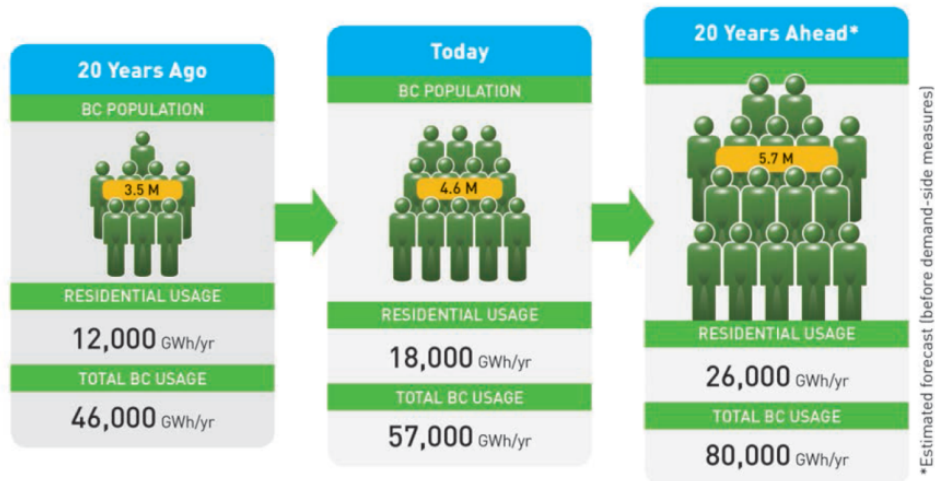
20 Years Ago

BC POPULATION

3.5 M

RESIDENTIAL USAGE

12,000 GWh/yr

TOTAL BC USAGE

46,000 GWh/yr

Today

BC POPULATION

4.6 M

RESIDENTIAL USAGE

18,000 GWh/yr

TOTAL BC USAGE

57,000 GWh/yr

20 Years Ahead*

5.7 M

RESIDENTIAL USAGE

26,000 GWh/yr

TOTAL BC USAGE

80,000 GWh/yr

*Estimated forecast (before demand-side measures)